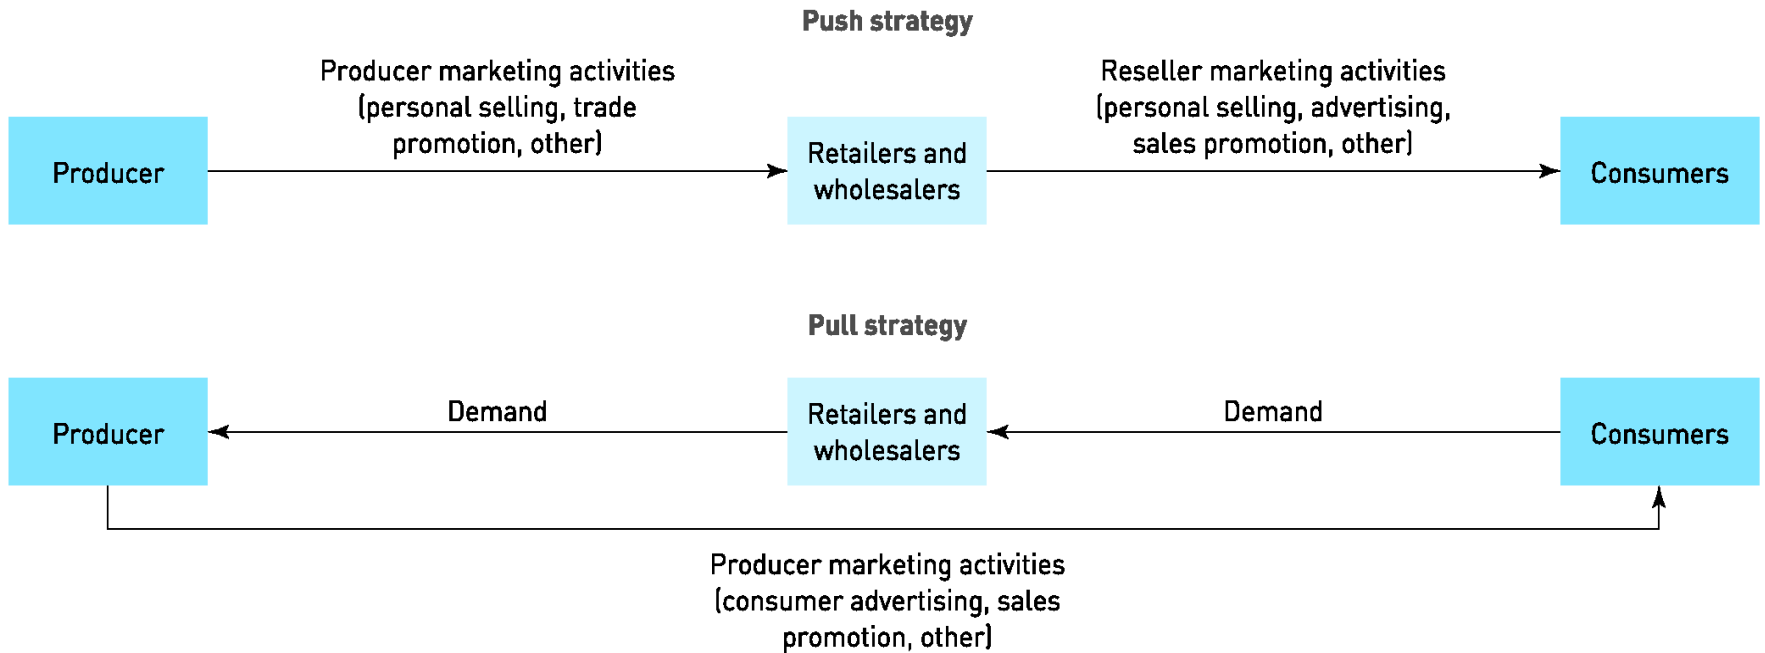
Push strategy

Producer

Producer marketing activities (personal selling, trade promotion, other)

Retailers and wholesalers

Reseller marketing activities (personal selling, advertising, sales promotion, other)

Consumers

Pull strategy

Producer

Demand

Retailers and wholesalers

Demand

Consumers

Producer marketing activities (consumer advertising, sales promotion, other)